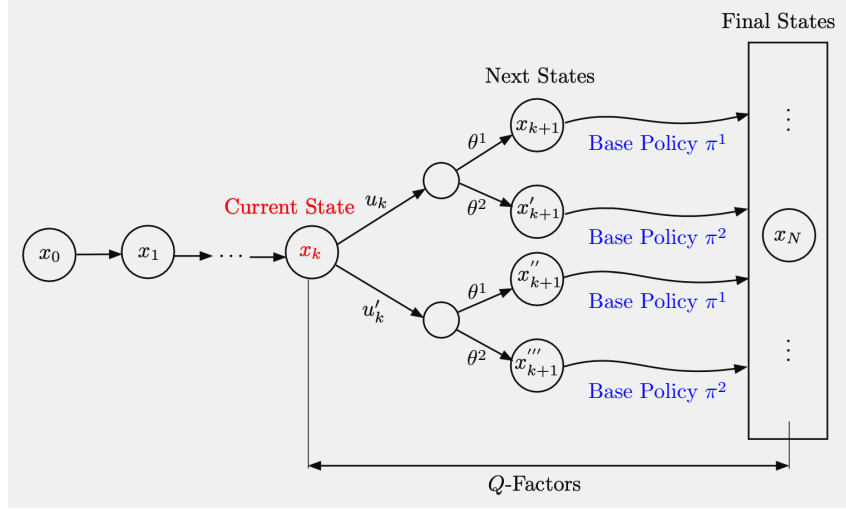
Final States

Next States

$x_0$ $x_1$ $\cdots$ $x_k$

Current State

$u_k$

$u'_k$

$\theta^1$ $x_{k+1}$ Base Policy $\pi^1$

$\theta^2$ $x'_{k+1}$ Base Policy $\pi^2$

$\theta^1$ $x''_{k+1}$ Base Policy $\pi^1$

$\theta^2$ $x'''_{k+1}$ Base Policy $\pi^2$

$\vdots$

$x_N$

$\vdots$

$Q$-Factors